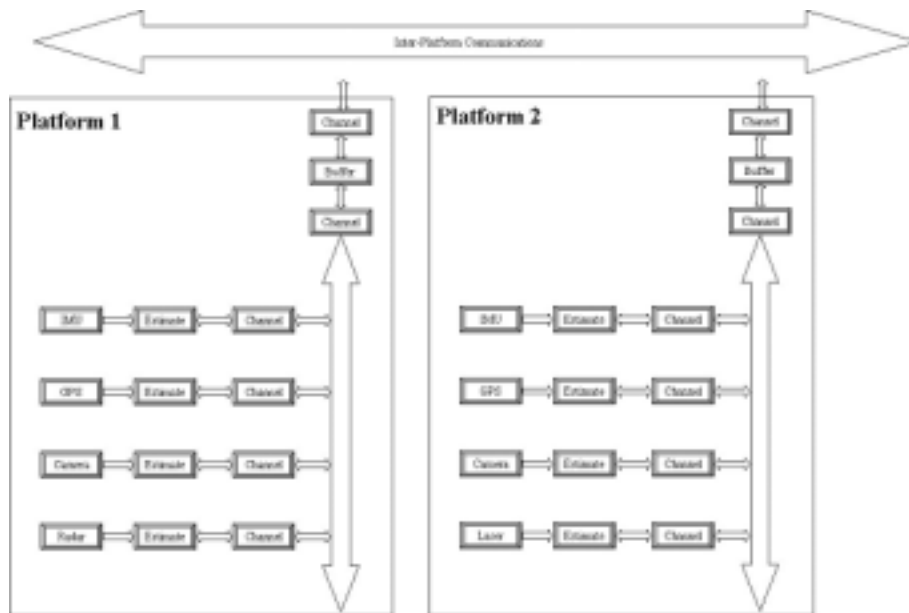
Inter-Platform Communications

Platform 1

Channel

Buffer

Channel

IMU

Estimate

Channel

GPS

Estimate

Channel

Camera

Estimate

Channel

Radar

Estimate

Channel

Platform 2

Channel

Buffer

Channel

IMU

Estimate

Channel

GPS

Estimate

Channel

Camera

Estimate

Channel

Laser

Estimate

Channel